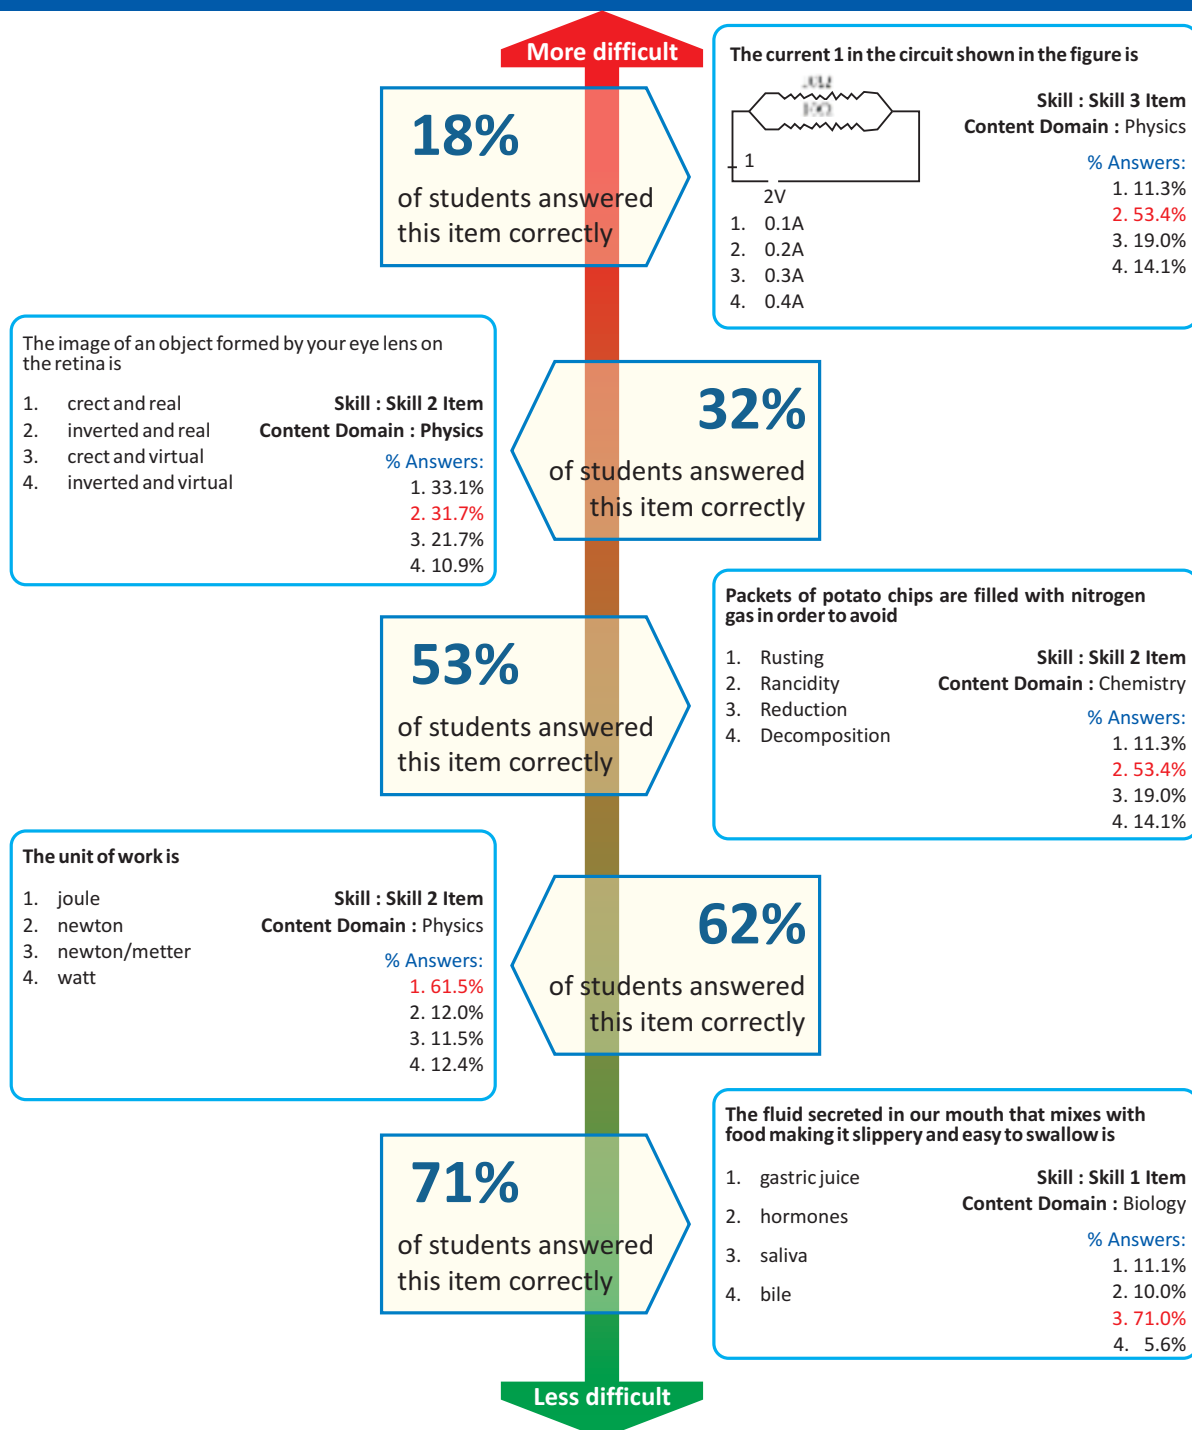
More difficult

18%

of students answered this item correctly

The current 1 in the circuit shown in the figure is

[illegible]

1

2V

1. 0.1A
2. 0.2A
3. 0.3A
4. 0.4A

Skill : Skill 3 Item
Content Domain : Physics

% Answers:
1. 11.3%
2. 53.4%
3. 19.0%
4. 14.1%

The image of an object formed by your eye lens on the retina is

1. crect and real
2. inverted and real
3. crect and virtual
4. inverted and virtual

Skill : Skill 2 Item
Content Domain : Physics

% Answers:
1. 33.1%
2. 31.7%
3. 21.7%
4. 10.9%

32%

of students answered this item correctly

53%

of students answered this item correctly

Packets of potato chips are filled with nitrogen gas in order to avoid

1. Rusting
2. Rancidity
3. Reduction
4. Decomposition

Skill : Skill 2 Item
Content Domain : Chemistry

% Answers:
1. 11.3%
2. 53.4%
3. 19.0%
4. 14.1%

The unit of work is

1. joule
2. newton
3. newton/metter
4. watt

Skill : Skill 2 Item
Content Domain : Physics

% Answers:
1. 61.5%
2. 12.0%
3. 11.5%
4. 12.4%

62%

of students answered this item correctly

71%

of students answered this item correctly

The fluid secreted in our mouth that mixes with food making it slippery and easy to swallow is

1. gastric juice
2. hormones
3. saliva
4. bile

Skill : Skill 1 Item
Content Domain : Biology

% Answers:
1. 11.1%
2. 10.0%
3. 71.0%
4. 5.6%

Less difficult